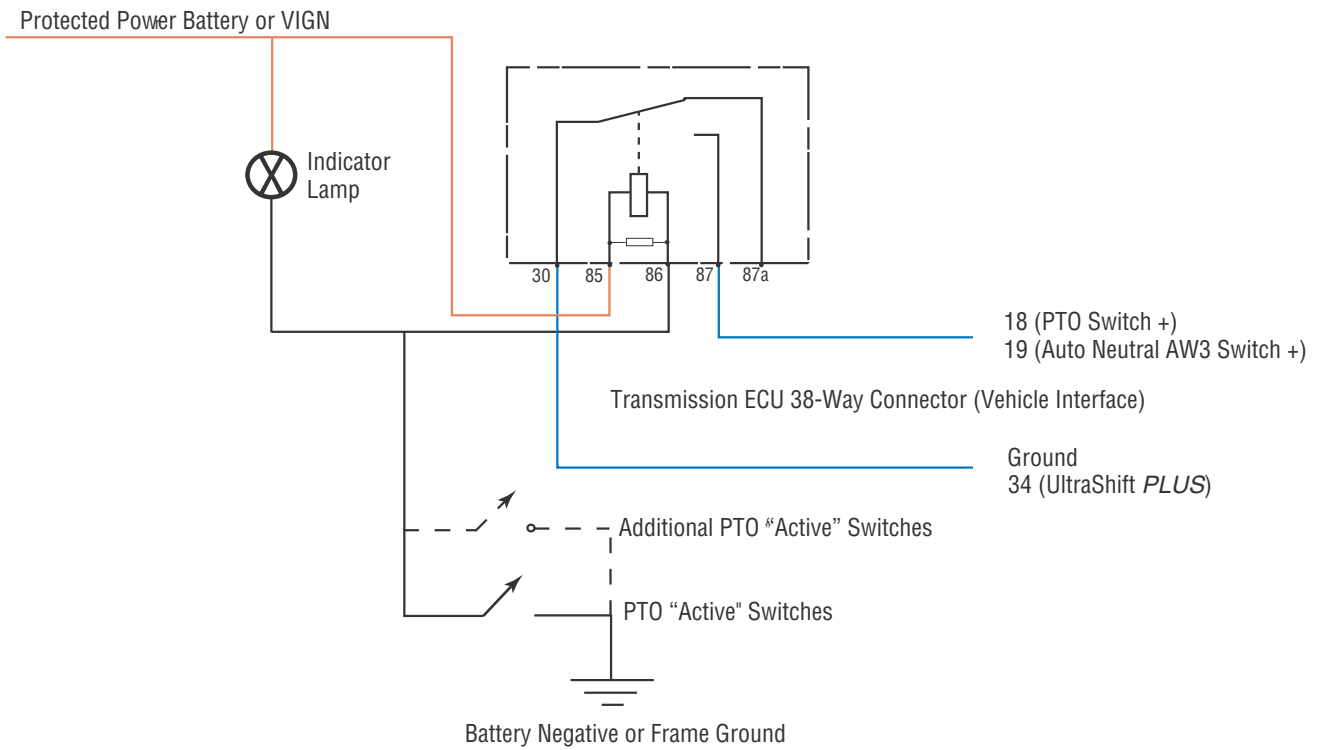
Protected Power Battery or VIGN

Indicator Lamp

30 85 86 87 87a

18 (PTO Switch +)
19 (Auto Neutral AW3 Switch +)

Transmission ECU 38-Way Connector (Vehicle Interface)

Ground
34 (UltraShift *PLUS*)

Additional PTO "Active" Switches

PTO "Active" Switches

Battery Negative or Frame Ground